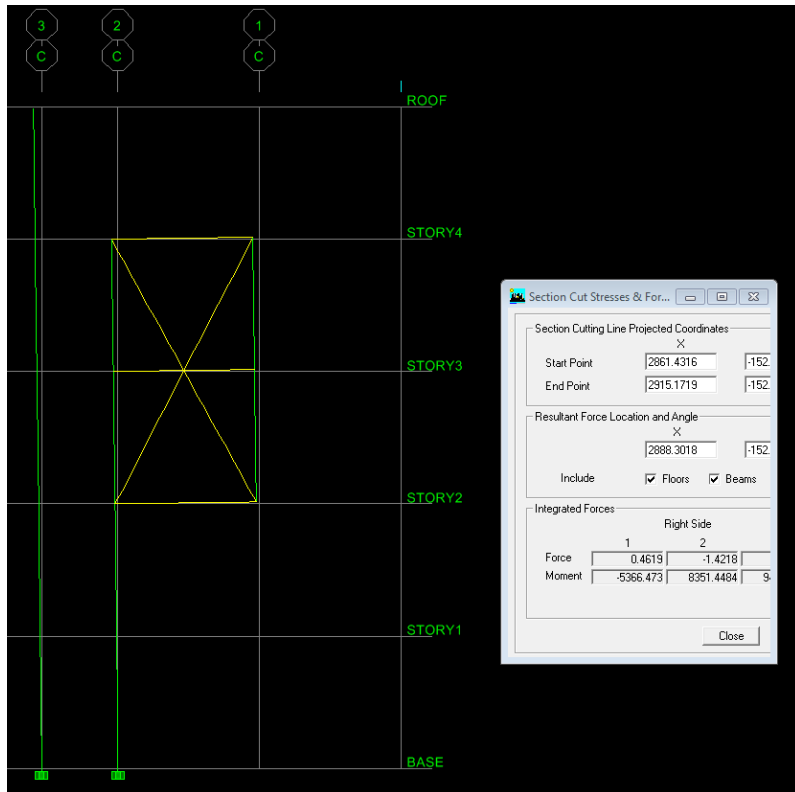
3
C
2
C
1
C

ROOF
STORY4
STORY3
STORY2
STORY1
BASE

Section Cut Stresses & For...

Section Cutting Line Projected Coordinates
X
Start Point 2861.4316 -152.
End Point 2915.1719 -152.

Resultant Force Location and Angle
X
2888.3018 -152.

Include Floors Beams

Integrated Forces
Right Side

| | 1 | 2 | |
|---|---|---|---|
| Force | 0.4619 | -1.4218 | |
| Moment | -5366.473 | 8351.4484 | 9 |

Close